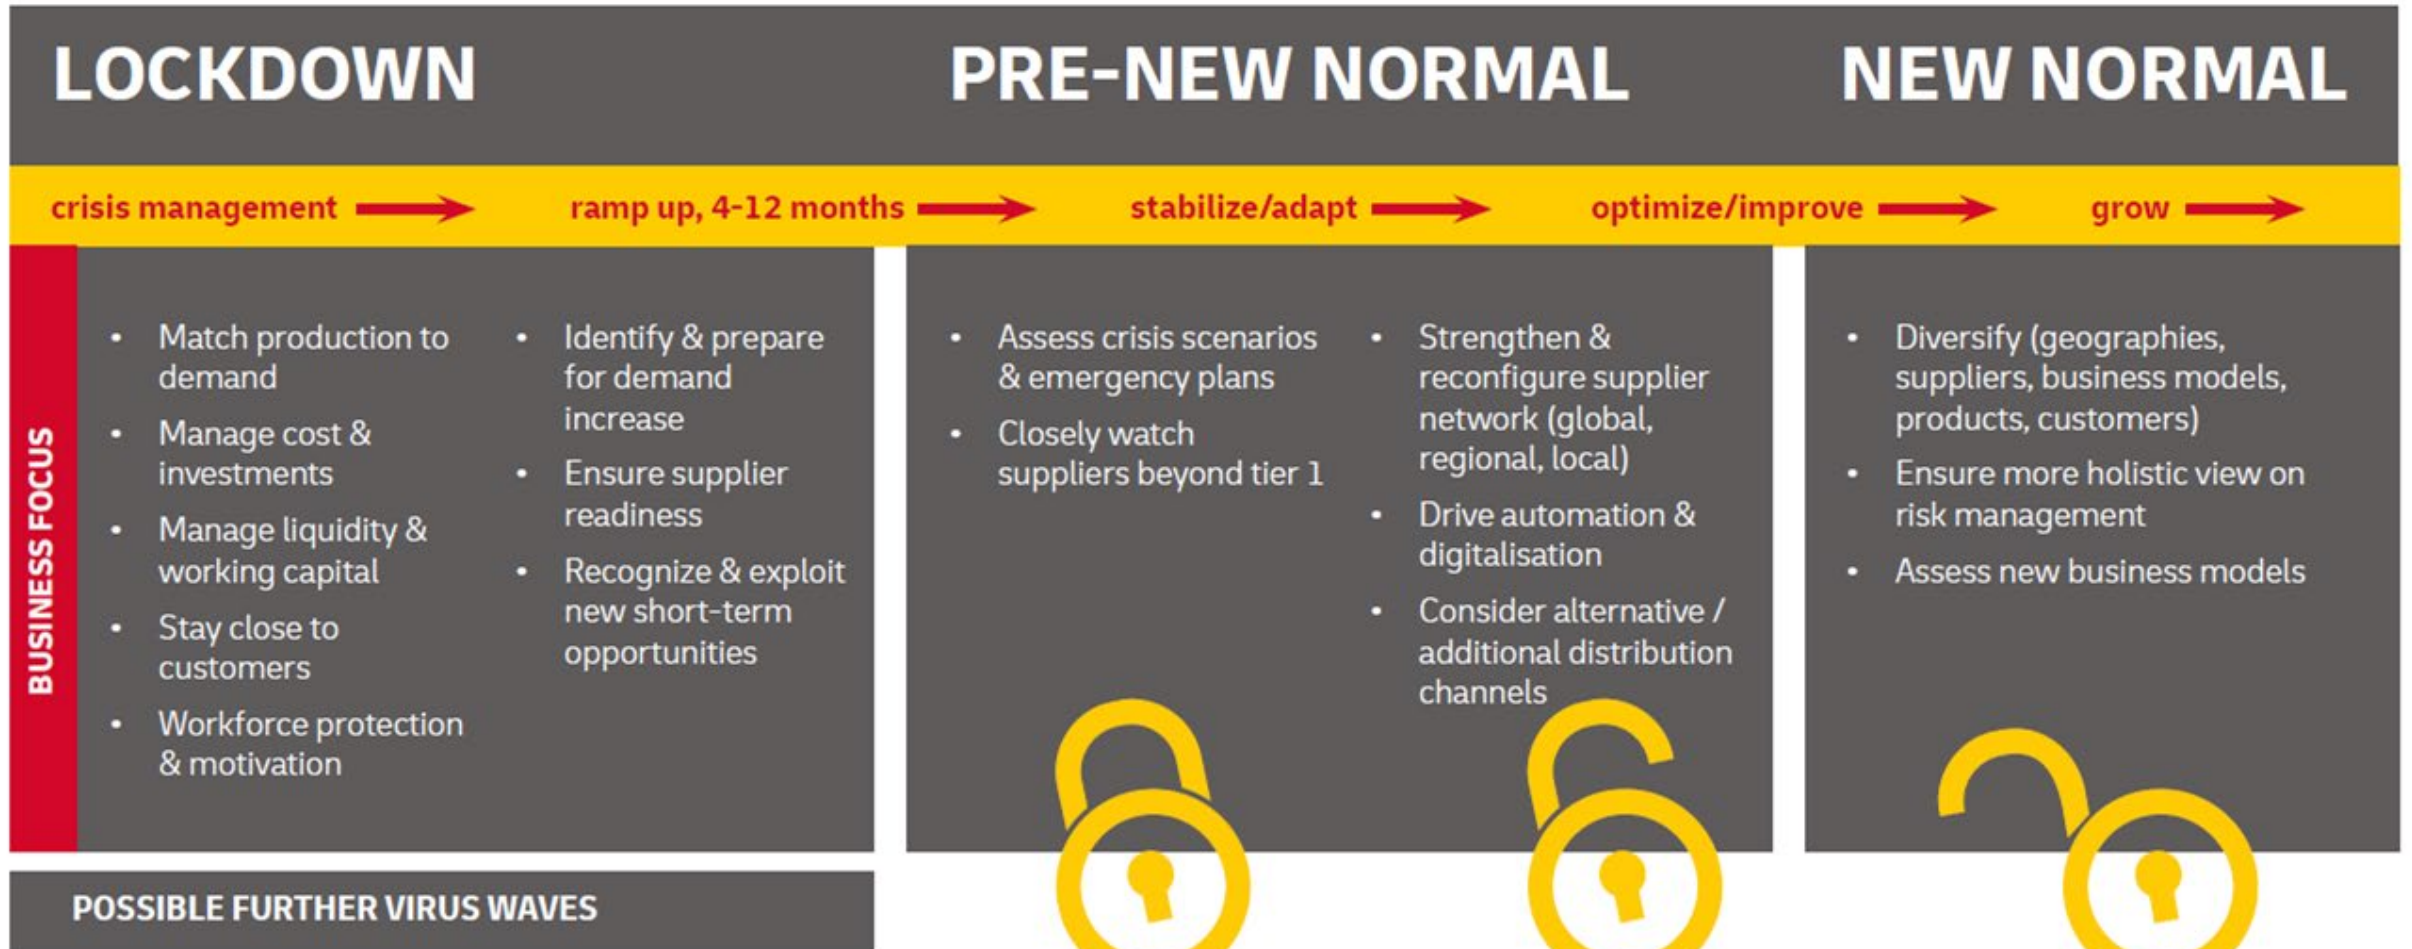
LOCKDOWN

PRE-NEW NORMAL

NEW NORMAL

crisis management → ramp up, 4-12 months → stabilize/adapt → optimize/improve → grow →

BUSINESS FOCUS

- Match production to demand
- Manage cost & investments
- Manage liquidity & working capital
- Stay close to customers
- Workforce protection & motivation

- Identify & prepare for demand increase
- Ensure supplier readiness
- Recognize & exploit new short-term opportunities

- Assess crisis scenarios & emergency plans
- Closely watch suppliers beyond tier 1

- Strengthen & reconfigure supplier network (global, regional, local)
- Drive automation & digitalisation
- Consider alternative / additional distribution channels

- Diversify (geographies, suppliers, business models, products, customers)
- Ensure more holistic view on risk management
- Assess new business models

POSSIBLE FURTHER VIRUS WAVES